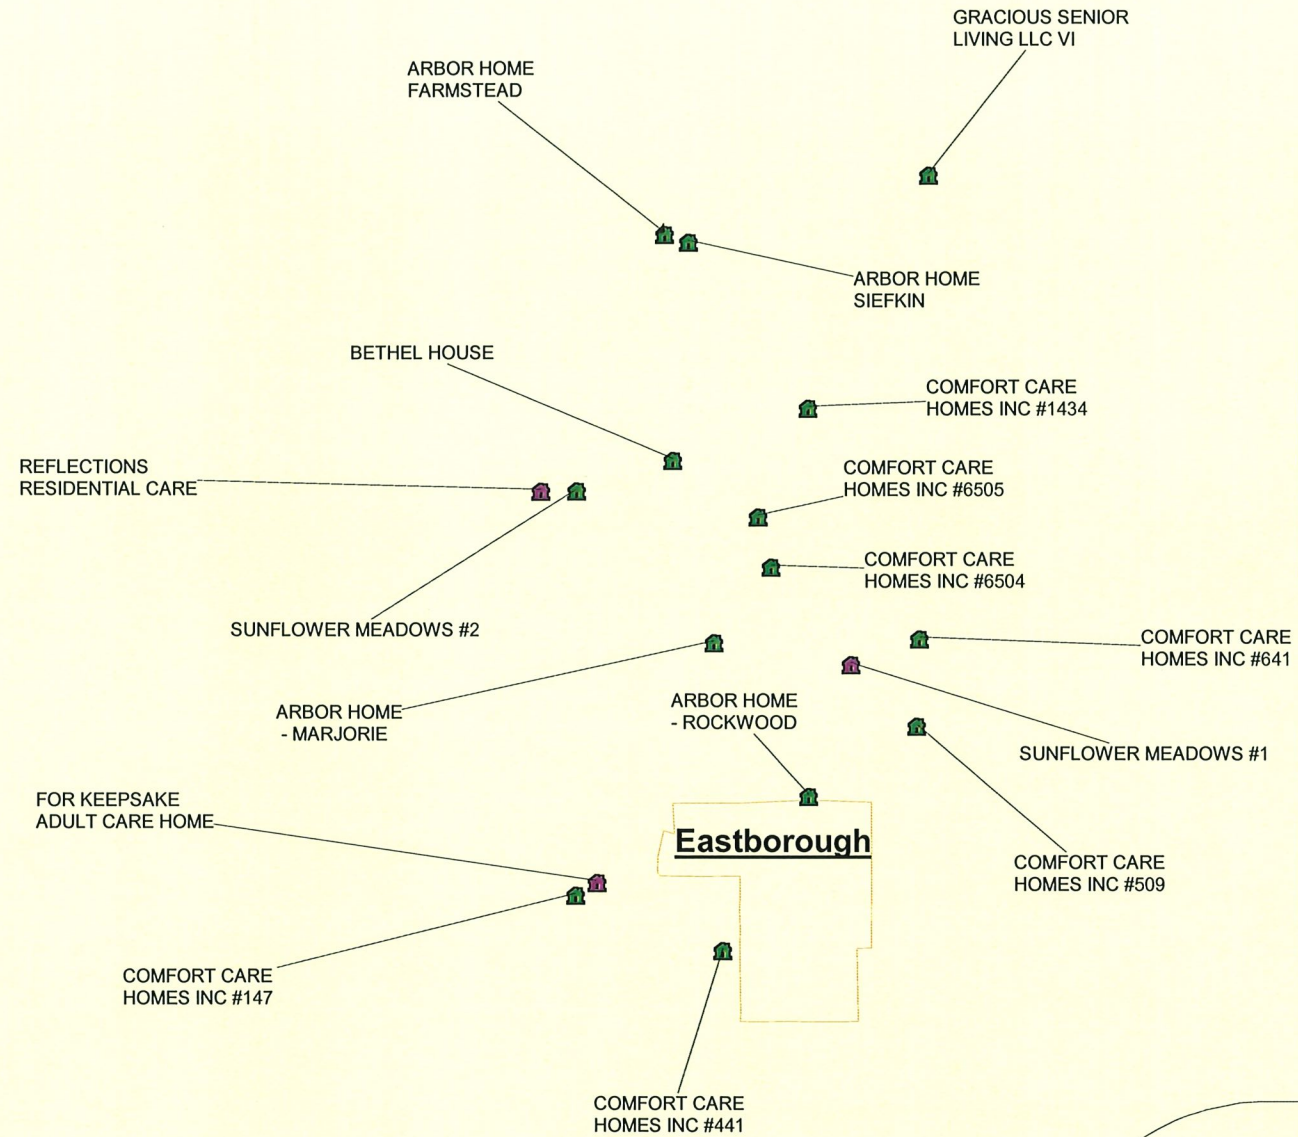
GRACIOUS SENIOR LIVING LLC VI

ARBOR HOME FARMSTEAD

ARBOR HOME SIEFKIN

BETHEL HOUSE

COMFORT CARE HOMES INC #1434

REFLECTIONS RESIDENTIAL CARE

COMFORT CARE HOMES INC #6505

COMFORT CARE HOMES INC #6504

SUNFLOWER MEADOWS #2

COMFORT CARE HOMES INC #641

ARBOR HOME - MARJORIE

ARBOR HOME - ROCKWOOD

SUNFLOWER MEADOWS #1

FOR KEEPSAKE ADULT CARE HOME

Eastborough

COMFORT CARE HOMES INC #509

COMFORT CARE HOMES INC #147

COMFORT CARE HOMES INC #441